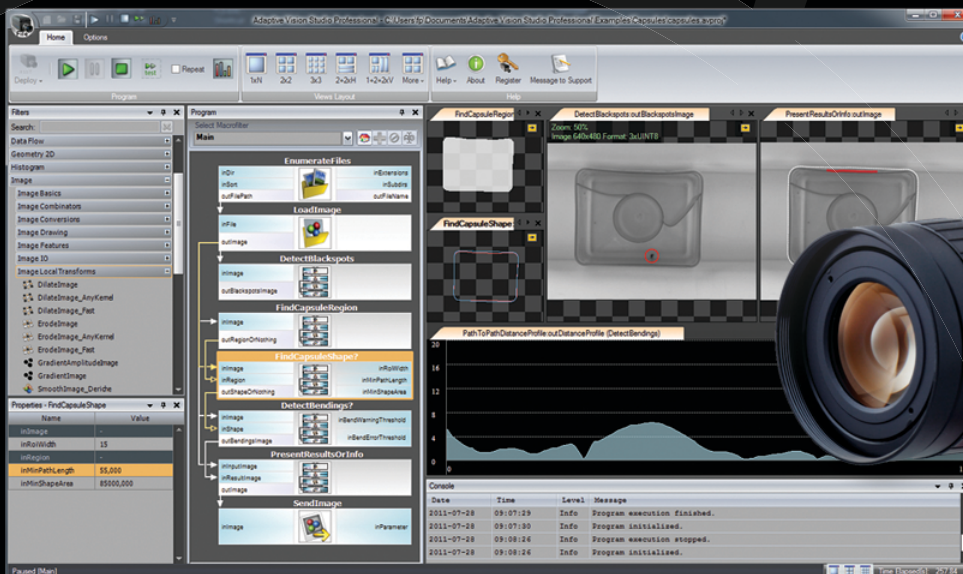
Adaptive Vision Studio Professional - C:\Users\fp\Documents\Adaptive Vision Studio Professional\Examples\Capsules\capsules.avproj*

Home Options

Deploy Repeat

Program

1xN 2x2 3x3 2+2xH 1+2+2xV More

Views Layout

Help About Register Message to Support

Help

Filters

Search:

Data Flow

Geometry 2D

Histogram

Image

Image Basics

Image Combinators

Image Conversions

Image Drawing

Image Features

Image IO

Image Local Transforms

DilateImage

DilateImage_AnyKernel

DilateImage_Fast

ErodeImage

ErodeImage_AnyKernel

ErodeImage_Fast

GradientAmplitudeImage

GradientImage

SmoothImage_Deriche

Properties - FindCapsuleShape

| Name | Value |
|---|---|
| inImage | - |
| inRoiWidth | 15 |
| inRegion | - |
| inMinPathLength | 55,000 |
| inMinShapeArea | 85000,000 |

Program

Select Macrofilter

Main

EnumerateFiles

inDir inExtensions inSort inSubdirs outFilePath outFileName

LoadImage

inFile outImage

DetectBlackspots

inImage outBlackspotsImage

FindCapsuleRegion

inImage outRegionOrNothing

FindCapsuleShape?

inImage inRoiWidth inRegion inMinPathLength outShapeOrNothing inMinShapeArea

DetectBendings?

inImage inBendWarningThreshold inShape inBendErrorThreshold outBendingsImage

PresentResultsOrInfo

inInputImage inResultImage outImage

SendImage

inImage inParameter

FindCapsuleRegion

DetectBlackspots.outBlackspotsImage

Zoom: 50%

Image 640x480 Format: 3xUINT8

PresentResultsOrInfo.outImage

FindCapsuleShape

PathToPathDistanceProfile.outDistanceProfile (DetectBendings)

20

16

12

8

4

0

Console

| Date | Time | Level | Message |
|---|---|---|---|
| 2011-07-28 | 09:07:29 | Info | Program execution finished. |
| 2011-07-28 | 09:07:30 | Info | Program initialized. |
| 2011-07-28 | 09:08:26 | Info | Program execution stopped. |
| 2011-07-28 | 09:08:26 | Info | Program initialized. |

Paused [Main]